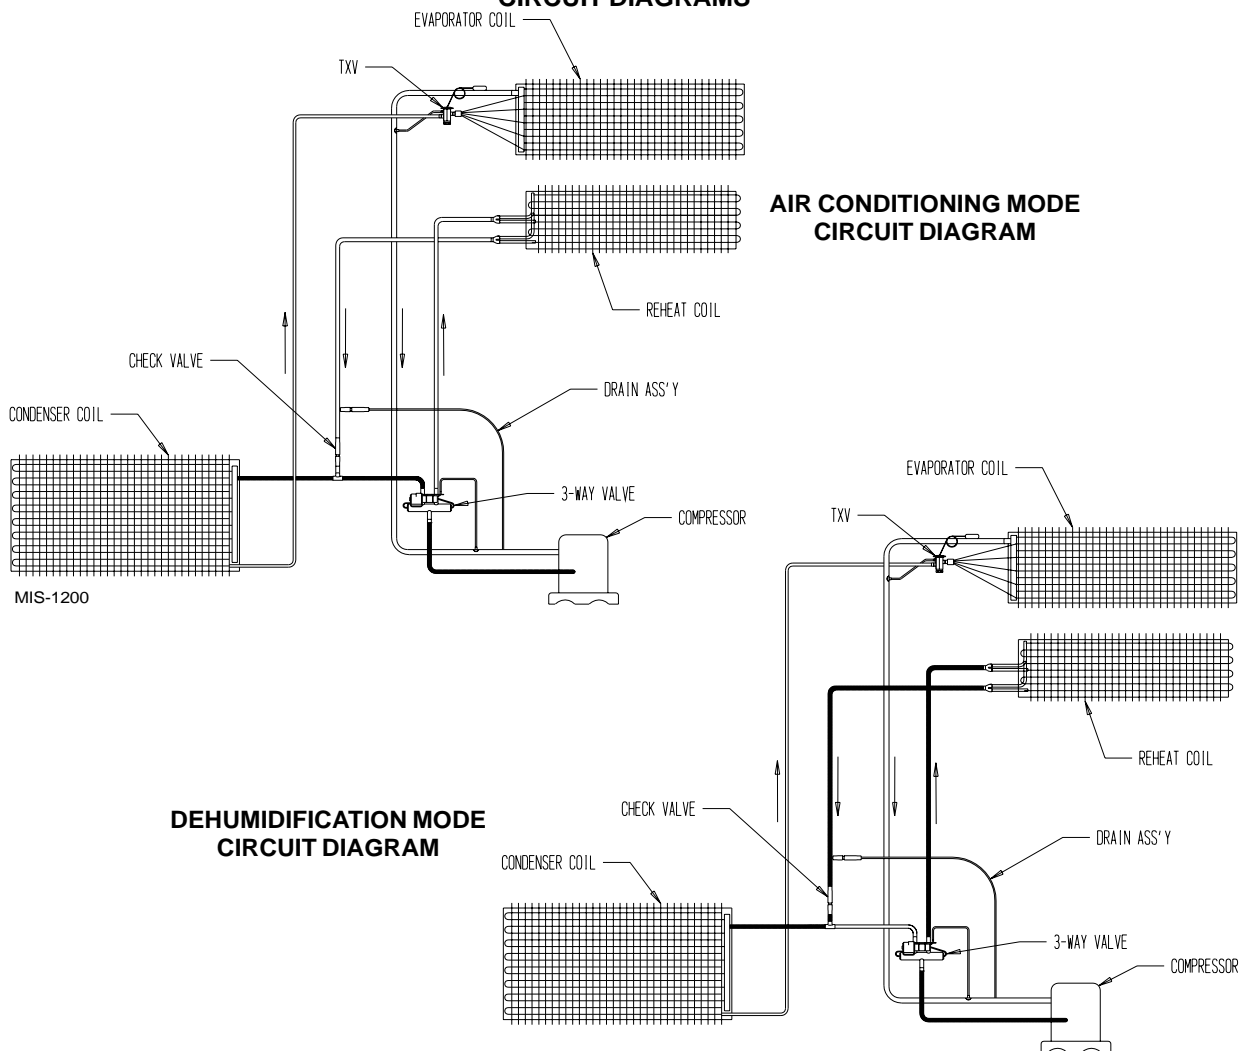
CIRCUIT DIAGRAMS

EVAPORATOR COIL

TXV

AIR CONDITIONING MODE
CIRCUIT DIAGRAM

REHEAT COIL

CHECK VALVE

DRAIN ASS'Y

CONDENSER COIL

3-WAY VALVE

COMPRESSOR

MIS-1200

EVAPORATOR COIL

TXV

REHEAT COIL

CHECK VALVE

DEHUMIDIFICATION MODE
CIRCUIT DIAGRAM

DRAIN ASS'Y

CONDENSER COIL

3-WAY VALVE

COMPRESSOR